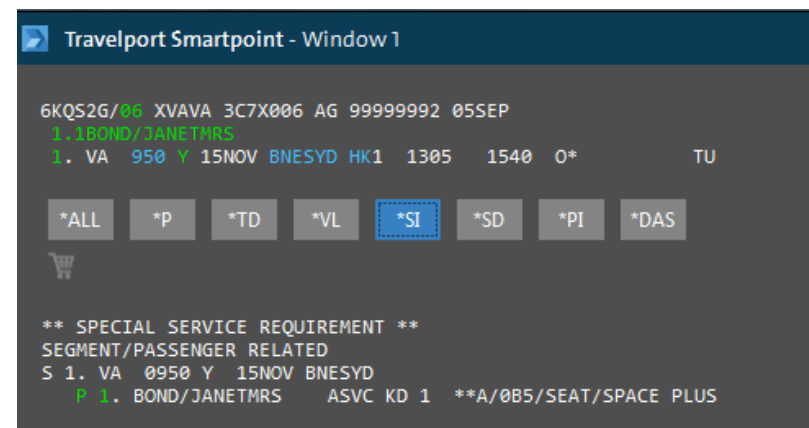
Travelport Smartpoint - Window 1

6KQS2G/06 XVAVA 3C7X006 AG 99999992 05SEP
1.1BOND/JANETMRS
1. VA 950 Y 15NOV BNESYD HK1 1305 1540 O* TU

*ALL *P *TD *VL *SI *SD *PI *DAS

** SPECIAL SERVICE REQUIREMENT **
SEGMENT/PASSENGER RELATED
S 1. VA 0950 Y 15NOV BNESYD
P 1. BOND/JANETMRS ASVC KD 1 **A/0B5/SEAT/SPACE PLUS